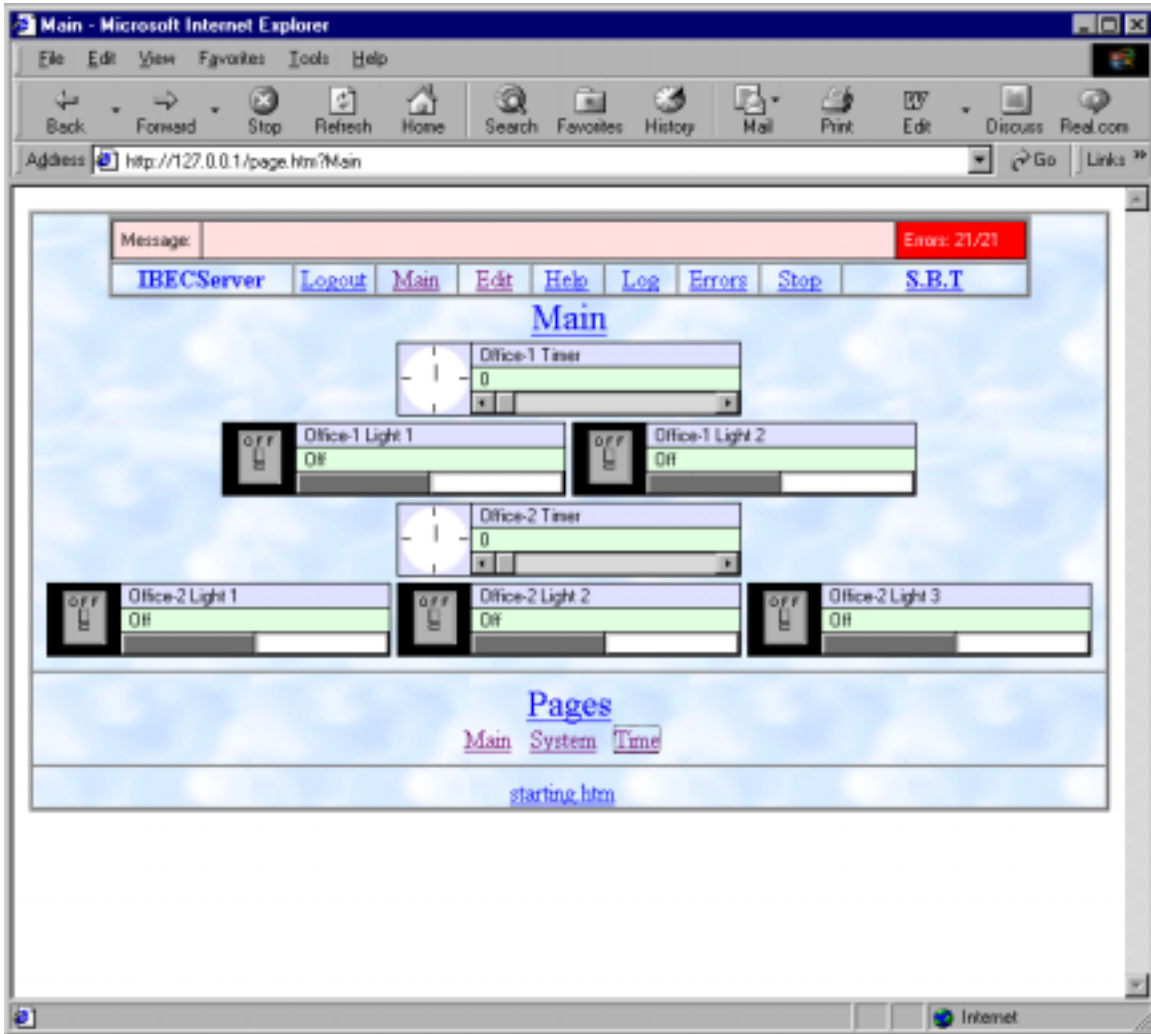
Main - Microsoft Internet Explorer

File Edit View Favorites Tools Help

Back Forward Stop Refresh Home Search Favorites History Mail Print Edit Discuss Real.com

Address http://127.0.0.1/page.htm?Main Go Links »

| Message: | | Errors: 21/21 |
|---|---|---|

| IBECServer | Logout | Main | Edit | Help | Log | Errors | Stop | S.B.T |
|---|---|---|---|---|---|---|---|---|

Main

Office-1 Timer
0

OFF Office-1 Light 1
Off

OFF Office-1 Light 2
Off

Office-2 Timer
0

OFF Office-2 Light 1
Off

OFF Office-2 Light 2
Off

OFF Office-2 Light 3
Off

Pages

Main System Time

starting.htm

Internet